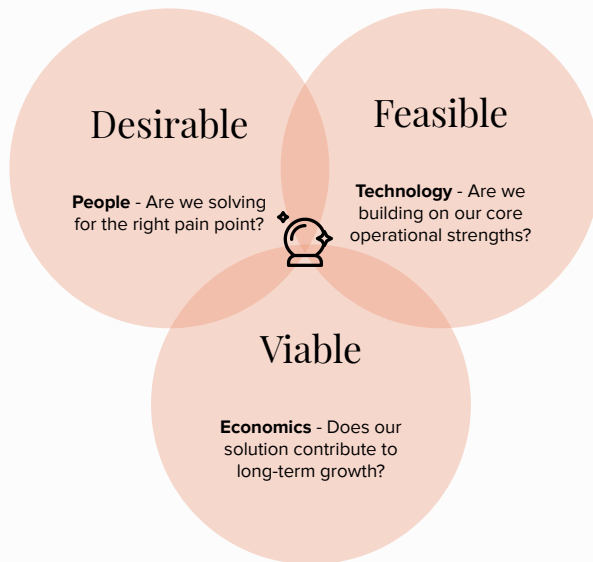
Desirable

People - Are we solving for the right pain point?

Feasible

Technology - Are we building on our core operational strengths?

Viable

Economics - Does our solution contribute to long-term growth?